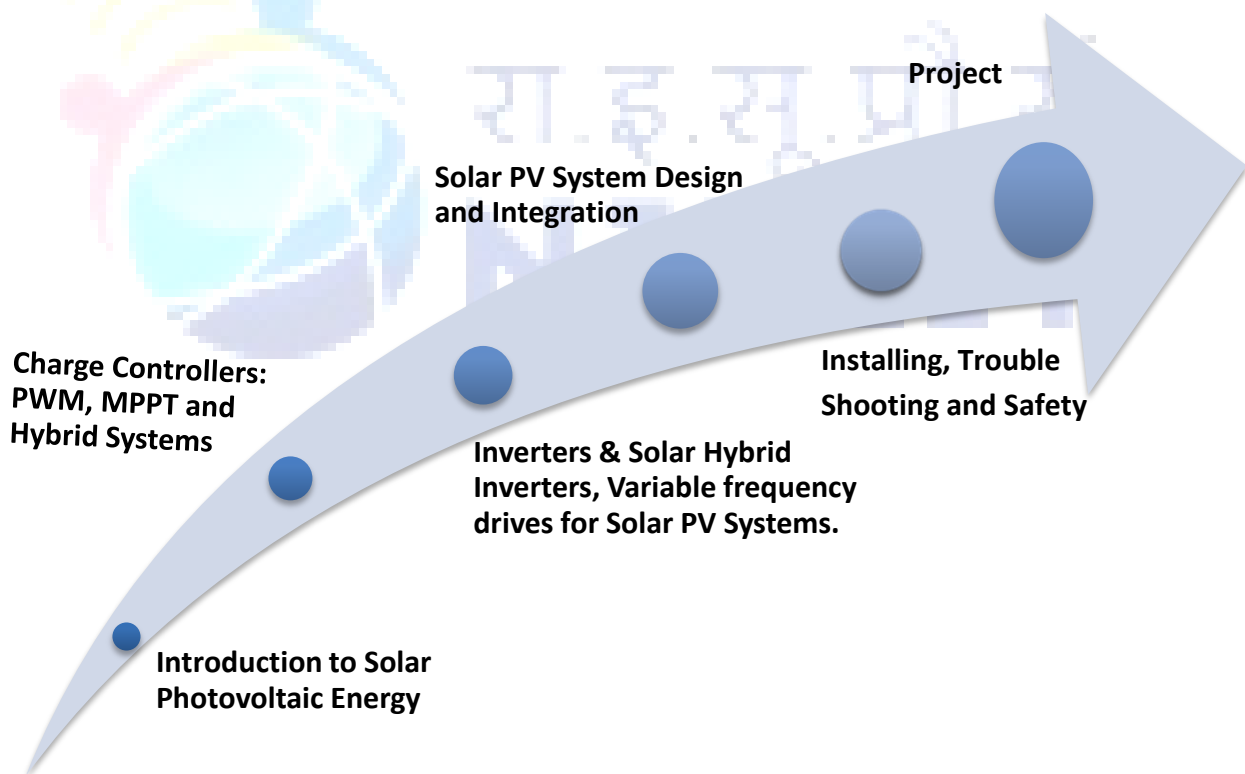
रा.इ.सू.प्रौ.

Project

Solar PV System Design and Integration

Charge Controllers: PWM, MPPT and Hybrid Systems

Installing, Trouble Shooting and Safety

Inverters & Solar Hybrid Inverters, Variable frequency drives for Solar PV Systems.

Introduction to Solar Photovoltaic Energy